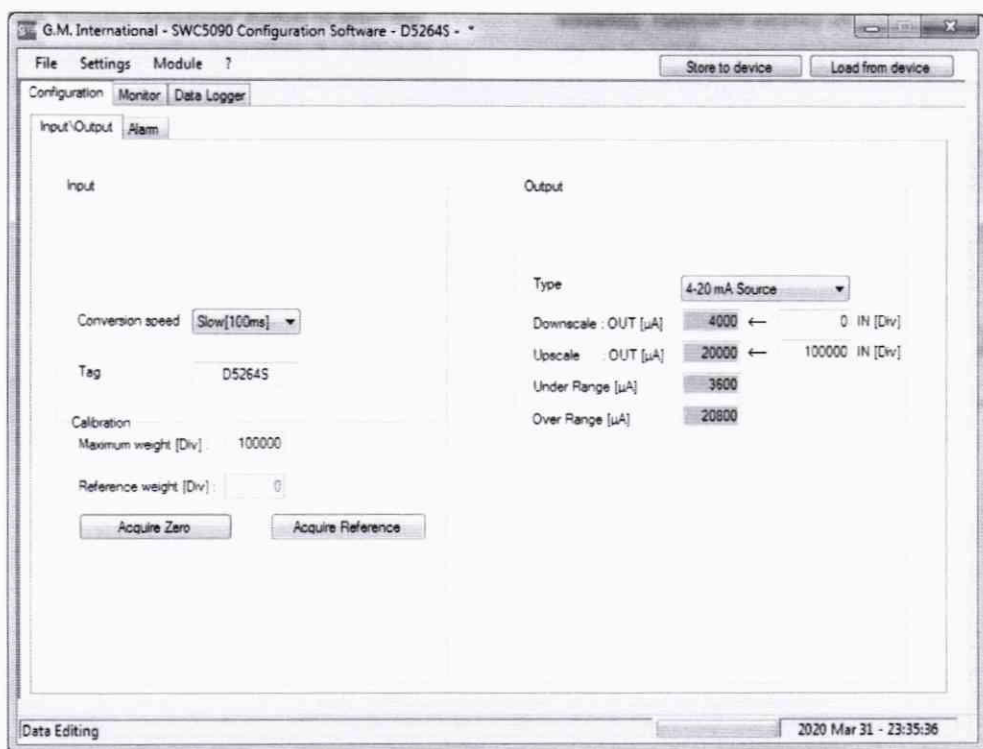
G.M. International - SWC5090 Configuration Software - D5264S - *

File Settings Module ?

Store to device Load from device

Configuration Monitor Data Logger

Input\Output Alarm

Input

Conversion speed Slow[100ms]

Tag D5264S

Calibration

Maximum weight [Div] : 100000

Reference weight [Div] : 0

Acquire Zero Acquire Reference

Output

Type 4-20 mA Source

Downscale : OUT [µA] 4000 ← 0 IN [Div]

Upscale : OUT [µA] 20000 ← 100000 IN [Div]

Under Range [µA] 3600

Over Range [µA] 20800

Data Editing

2020 Mar 31 - 23:35:36